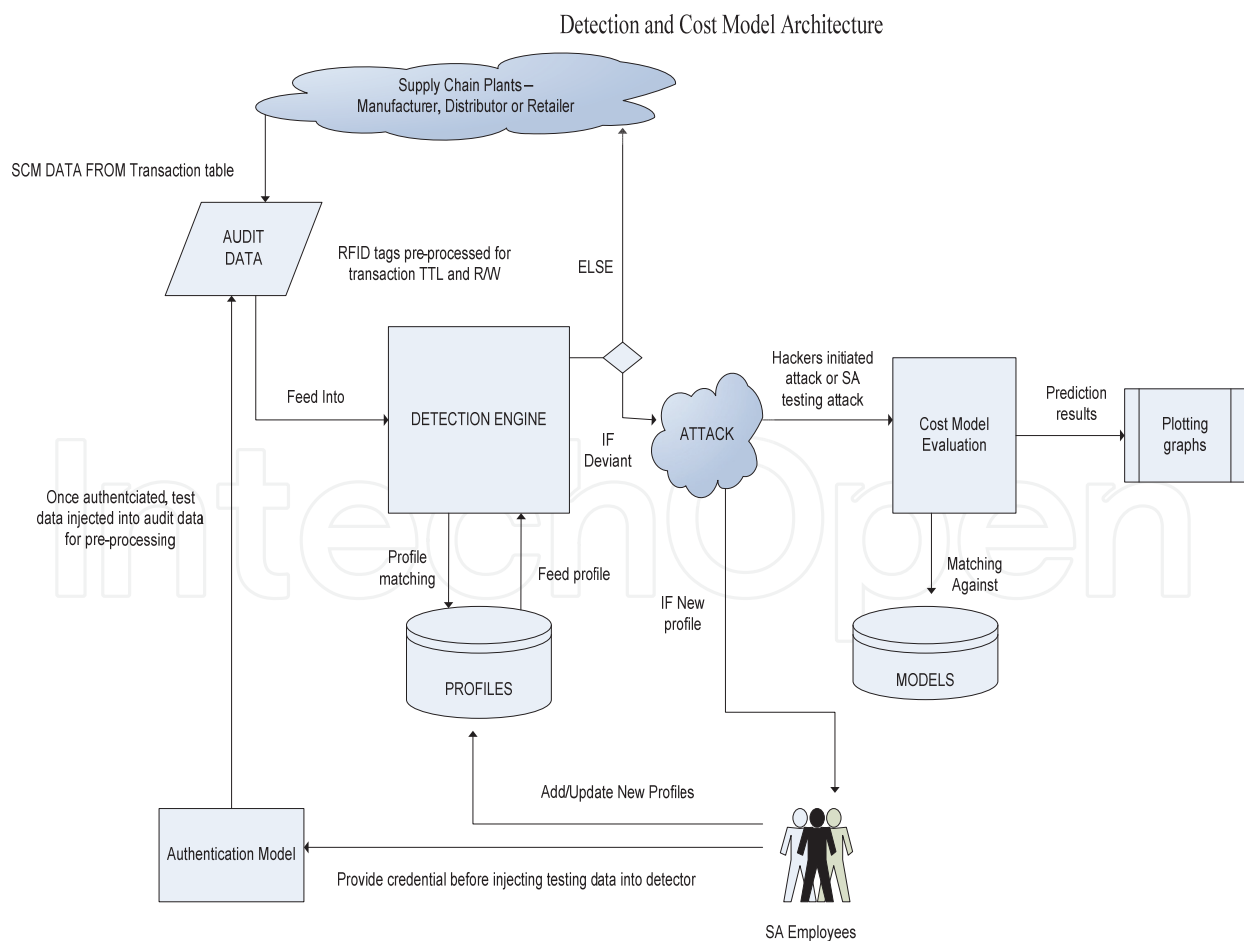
Detection and Cost Model Architecture

Supply Chain Plants – Manufacturer, Distributor or Retailer

SCM DATA FROM Transaction table

AUDIT DATA

RFID tags pre-processed for transaction TTL and R/W

ELSE

Feed Into

DETECTION ENGINE

IF Deviant

ATTACK

Hackers initiated attack or SA testing attack

Cost Model Evaluation

Prediction results

Plotting graphs

Once authentciated, test data injected into audit data for pre-processing

Profile matching

Feed profile

PROFILES

IF New profile

Matching Against

MODELS

Add/Update New Profiles

Authentication Model

Provide credential before injecting testing data into detector

SA Employees

IntechOpen